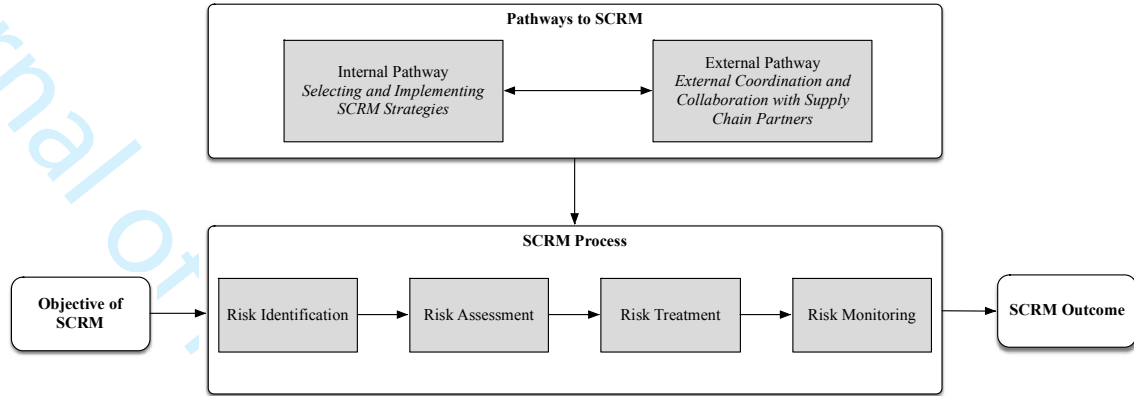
rnal of

Pathways to SCRM

Internal Pathway
*Selecting and Implementing SCRM Strategies*

External Pathway
*External Coordination and Collaboration with Supply Chain Partners*

SCRM Process

Objective of SCRM

Risk Identification

Risk Assessment

Risk Treatment

Risk Monitoring

SCRM Outcome